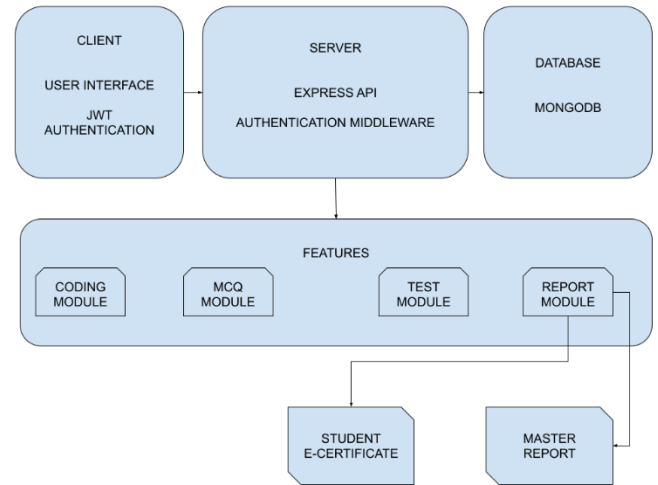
CLIENT

USER INTERFACE

JWT AUTHENTICATION

SERVER

EXPRESS API

AUTHENTICATION MIDDLEWARE

DATABASE

MONGODB

FEATURES

CODING MODULE

MCQ MODULE

TEST MODULE

REPORT MODULE

STUDENT E-CERTIFICATE

MASTER REPORT